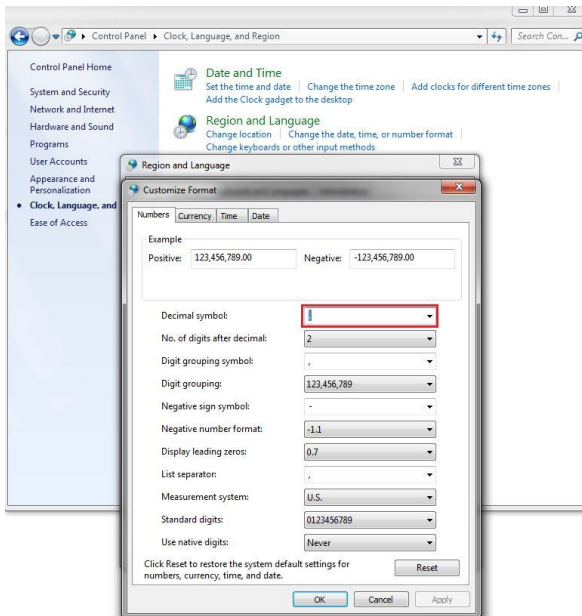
Control Panel ▸ Clock, Language, and Region

Search Con...

Control Panel Home

System and Security

Network and Internet

Hardware and Sound

Programs

User Accounts

Appearance and Personalization

Clock, Language, and

Ease of Access

Date and Time

Set the time and date | Change the time zone | Add clocks for different time zones

Add the Clock gadget to the desktop

Region and Language

Change location | Change the date, time, or number format

Change keyboards or other input methods

Region and Language

Customize Format

Numbers | Currency | Time | Date

Example

Positive: 123,456,789.00 Negative: -123,456,789.00

Decimal symbol: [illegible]

No. of digits after decimal: 2

Digit grouping symbol: ,

Digit grouping: 123,456,789

Negative sign symbol: -

Negative number format: -1.1

Display leading zeros: 0.7

List separator: ,

Measurement system: U.S.

Standard digits: 0123456789

Use native digits: Never

Click Reset to restore the system default settings for numbers, currency, time, and date.

Reset

OK Cancel Apply